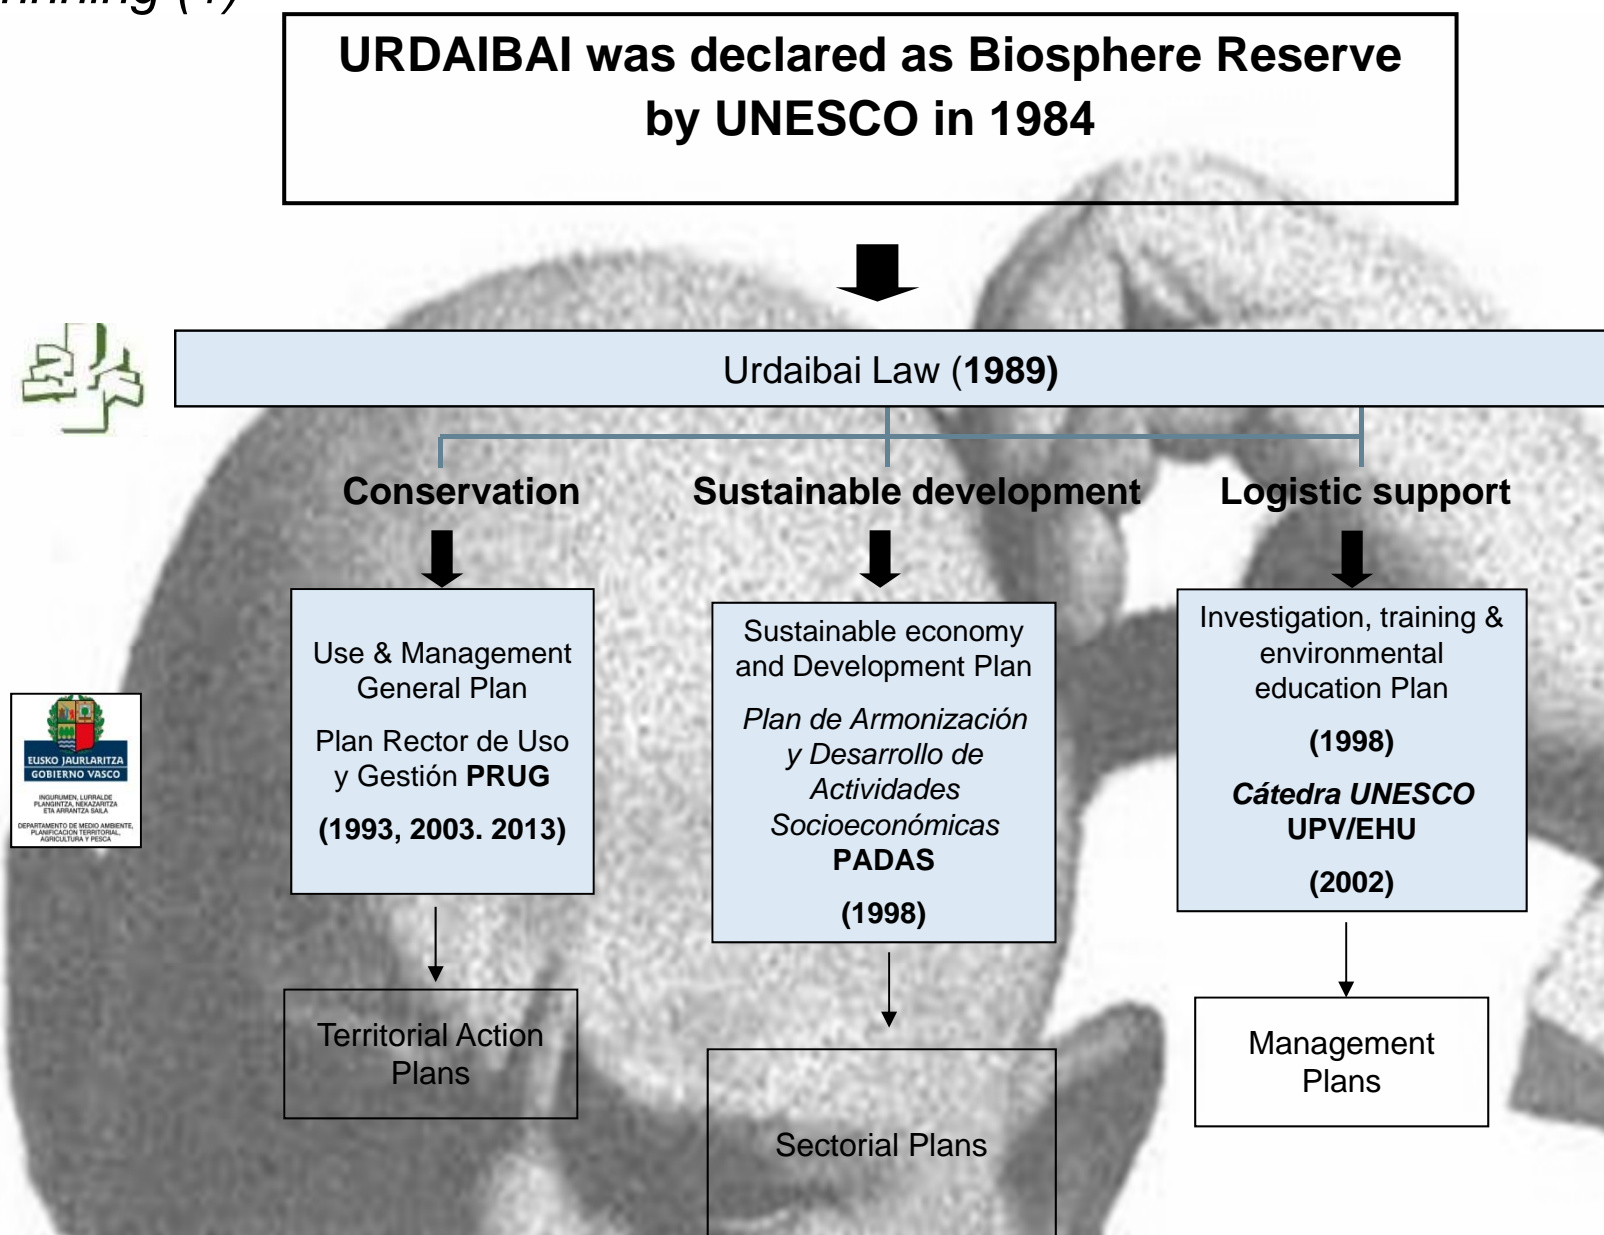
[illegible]nning (I)

URDAIBAI was declared as Biosphere Reserve by UNESCO in 1984

Urdaibai Law (1989)

Conservation

Sustainable development

Logistic support

Use & Management General Plan

Plan Rector de Uso y Gestión PRUG

(1993, 2003. 2013)

Sustainable economy and Development Plan

Plan de Armonización y Desarrollo de Actividades Socioeconómicas PADAS

(1998)

Investigation, training & environmental education Plan

(1998)

Cátedra UNESCO UPV/EHU

(2002)

EUSKO JAURLARITZA
GOBIERNO VASCO
INGURUMEN, LURRALDE PLANGINTZA, NEKAZARITZA ETA ARRANTZA SAILA
DEPARTAMENTO DE MEDIO AMBIENTE, PLANIFICACION TERRITORIAL, AGRICULTURA Y PESCA

Territorial Action Plans

Sectorial Plans

Management Plans